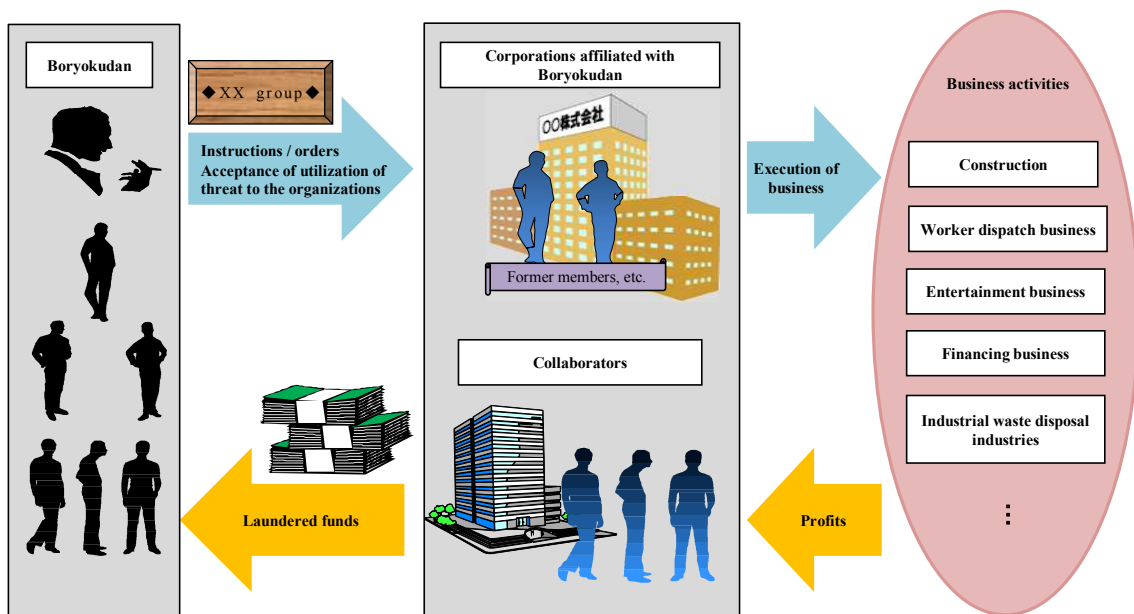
Boryokudan

◆XX group◆

Instructions / orders
Acceptance of utilization of threat to the organizations

Corporations affiliated with Boryokudan

○○株式会社

Former members, etc.

Execution of business

Business activities

Construction

Worker dispatch business

Entertainment business

Financing business

Industrial waste disposal industries

⋮

Collaborators

Laundered funds

Profits